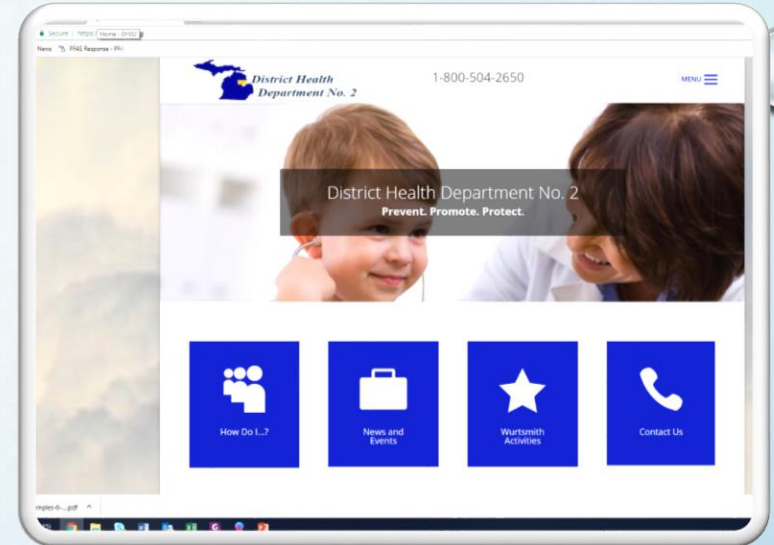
Secure | https:// Home - DHD2

News PFAS Response - PFH

District Health Department No. 2

1-800-504-2650

MENU

District Health Department No. 2
Prevent. Promote. Protect.

How Do I...?

News and Events

Wurtsmith Activities

Contact Us

mples-6-....pdf